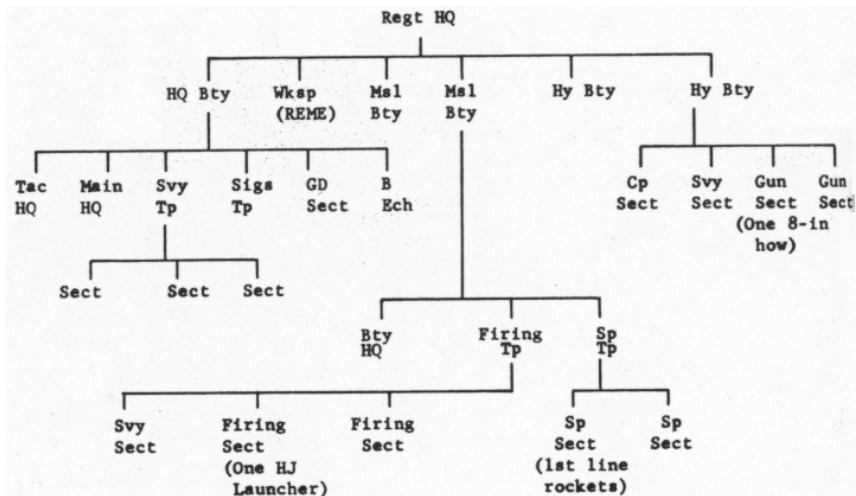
Regt HQ

HQ Bty
Wksp (REME)
Msl Bty
Msl Bty
Hy Bty
Hy Bty

Tac HQ
Main HQ
Svy Tp
Sigs Tp
GD Sect
B Ech

Sect
Sect
Sect

Cp Sect
Svy Sect
Gun Sect (One 8-in how)
Gun Sect

Bty HQ
Firing Tp
Sp Tp

Svy Sect
Firing Sect (One HJ Launcher)
Firing Sect
Sp Sect (1st line rockets)
Sp Sect